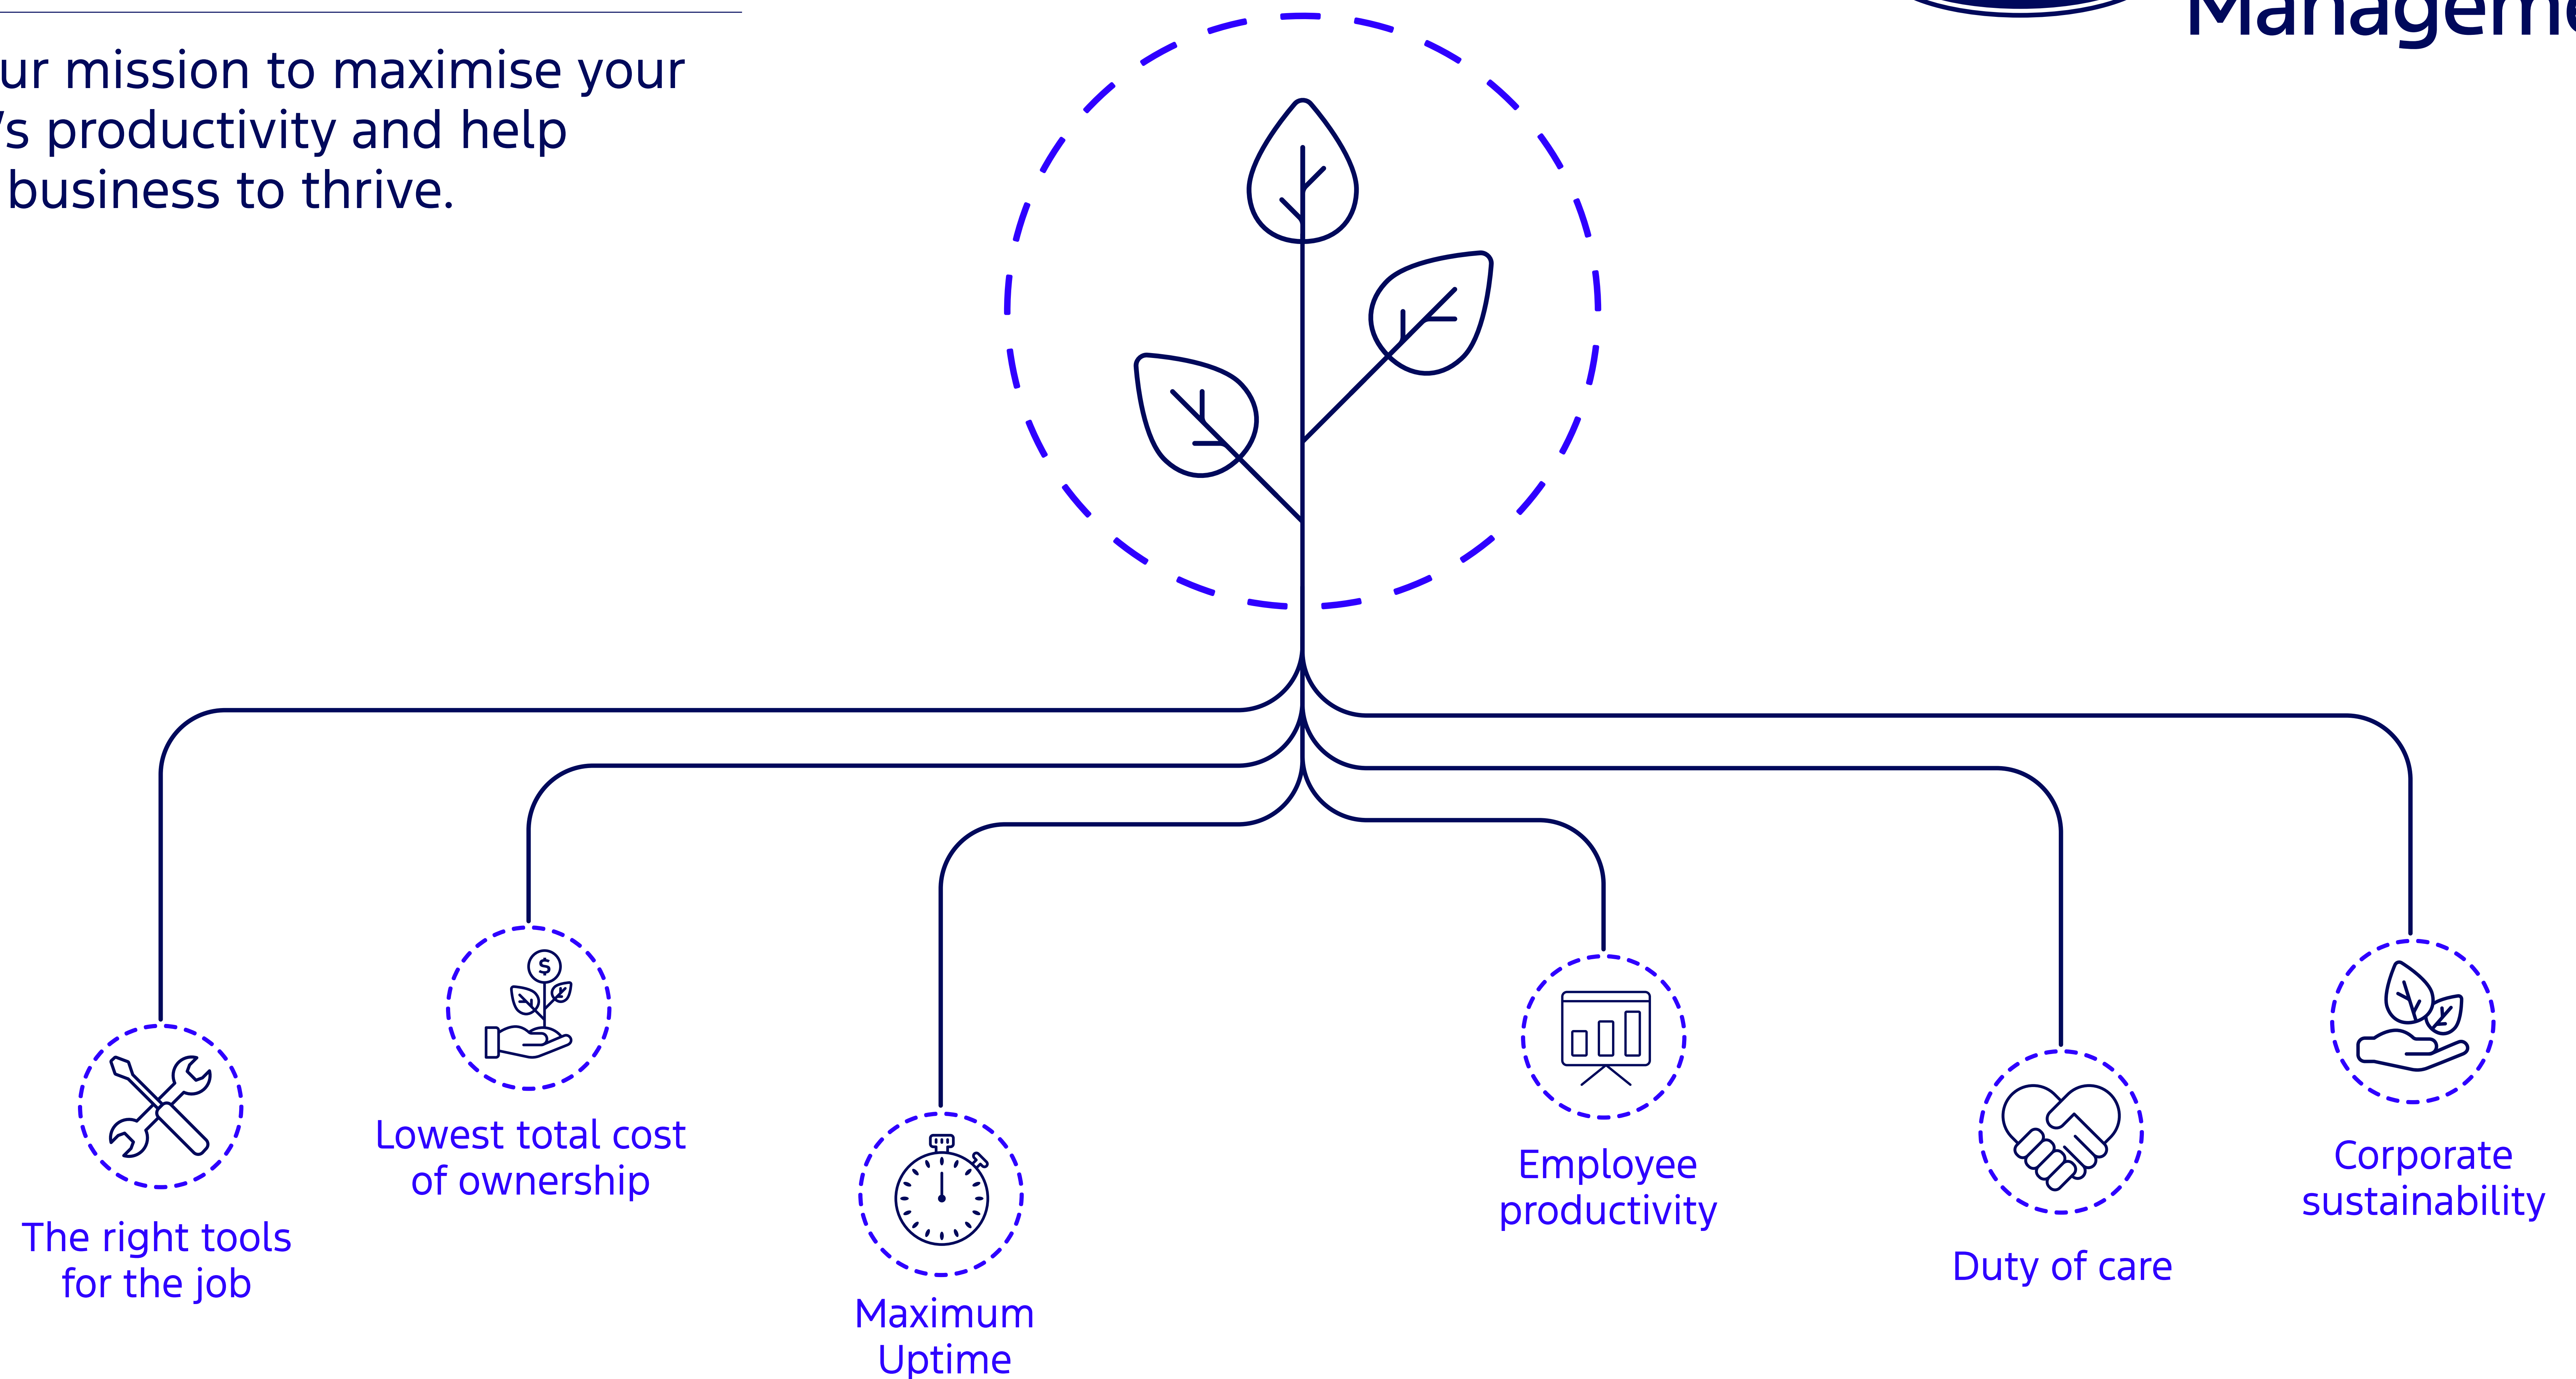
Manageme

ur mission to maximise your 's productivity and help business to thrive.

The right tools for the job

Lowest total cost of ownership

Maximum Uptime

Employee productivity

Duty of care

Corporate sustainability